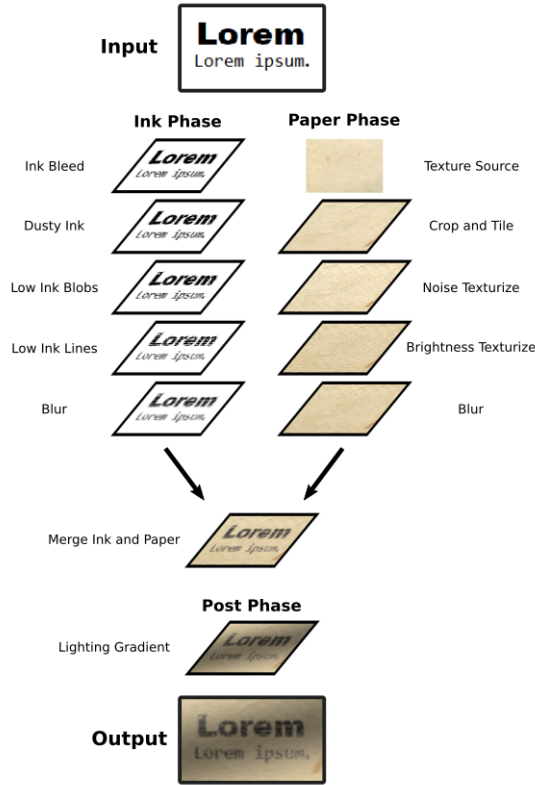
Input

Lorem
Lorem ipsum.

Ink Phase

Paper Phase

Ink Bleed

Lorem
Lorem ipsum.

Texture Source

Dusty Ink

Lorem
Lorem ipsum.

Crop and Tile

Low Ink Blobs

Lorem
Lorem ipsum.

Noise Texturize

Low Ink Lines

Lorem
Lorem ipsum.

Brightness Texturize

Blur

Lorem
Lorem ipsum.

Blur

Merge Ink and Paper

Lorem
Lorem ipsum.

Post Phase

Lighting Gradient

Lorem
Lorem ipsum.

Output

Lorem
Lorem ipsum.